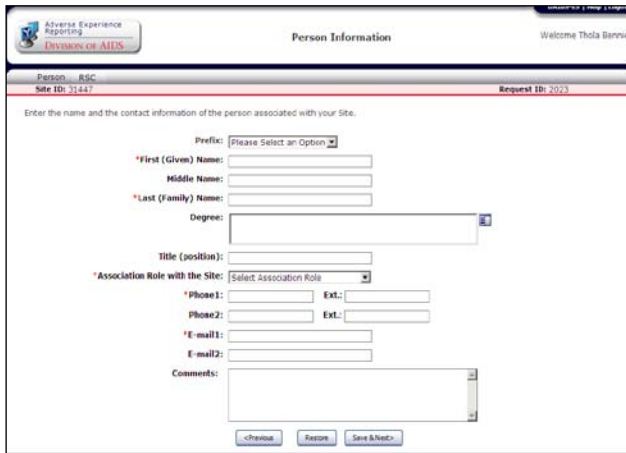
Adverse Experience Reporting
Division of AIDS

Person Information

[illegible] | Help | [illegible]

Welcome Thola Bennie

Person RSC

Site ID: 31447

Request ID: 2023

Enter the name and the contact information of the person associated with your Site.

Prefix: Please Select an Option

*First (Given) Name:

Middle Name:

*Last (Family) Name:

Degree:

Title (position):

*Association Role with the Site: Select Association Role

*Phone1: Ext.:

Phone2: Ext.:

*E-mail1:

E-mail2:

Comments:

<Previous Restore Save & Next>